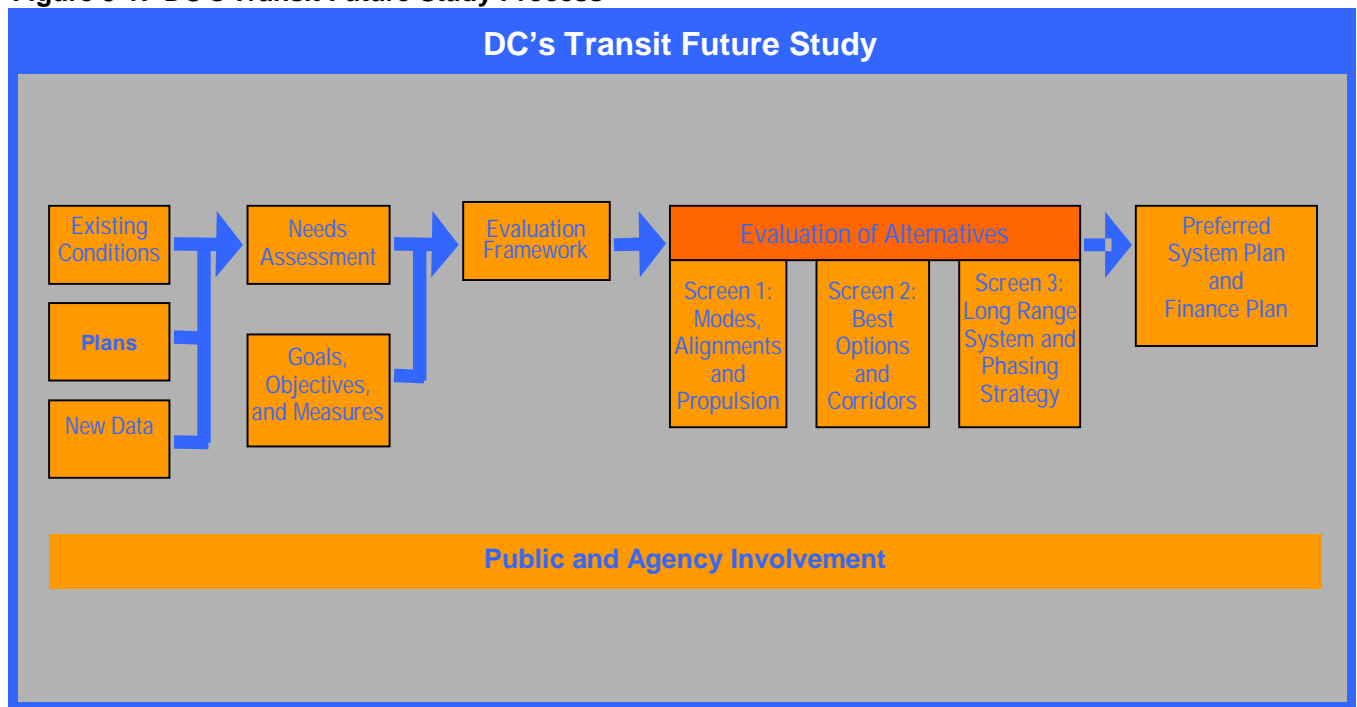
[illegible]

DC's Transit Future Study

Existing Conditions

Plans

New Data

Needs Assessment

Goals, Objectives, and Measures

Evaluation Framework

Evaluation of Alternatives

Screen 1: Modes, Alignments and Propulsion

Screen 2: Best Options and Corridors

Screen 3: Long Range System and Phasing Strategy

Preferred System Plan and Finance Plan

Public and Agency Involvement